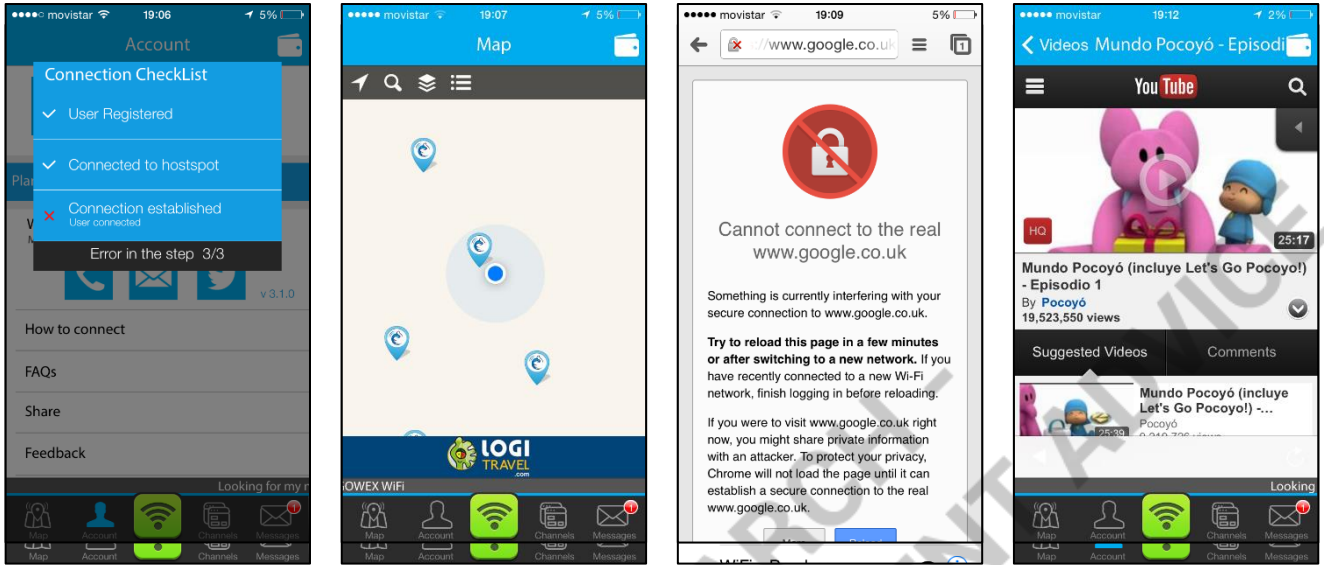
movistar 19:06 5%

Account

Connection CheckList

User Registered

Connected to hostspot

Connection established
User connected

Error in the step 3/3

v 3.1.0

How to connect

FAQs

Share

Feedback

Looking for my r

Map Account Channels Messages
Map Account Channels Messages

movistar 19:07 5%

Map

LOGI TRAVEL .com

OWEX WiFi

Map Account Channels Messages
Map Account Channels Messages

movistar 19:09 5%

://www.google.co.uk

Cannot connect to the real www.google.co.uk

Something is currently interfering with your secure connection to www.google.co.uk.

**Try to reload this page in a few minutes or after switching to a new network.** If you have recently connected to a new Wi-Fi network, finish logging in before reloading.

If you were to visit www.google.co.uk right now, you might share private information with an attacker. To protect your privacy, Chrome will not load the page until it can establish a secure connection to the real www.google.co.uk.

movistar 19:12 2%

Videos Mundo Pocoyó - Episodi

YouTube

HQ

25:17

Mundo Pocoyó (incluye Let's Go Pocoyo!) - Episodio 1

By Pocoyó
19,523,550 views

Suggested Videos

Comments

Mundo Pocoyó (incluye Let's Go Pocoyo!) -...
Pocoyó

25:39

Looking

Map Account Channels Messages
Map Account Channels Messages